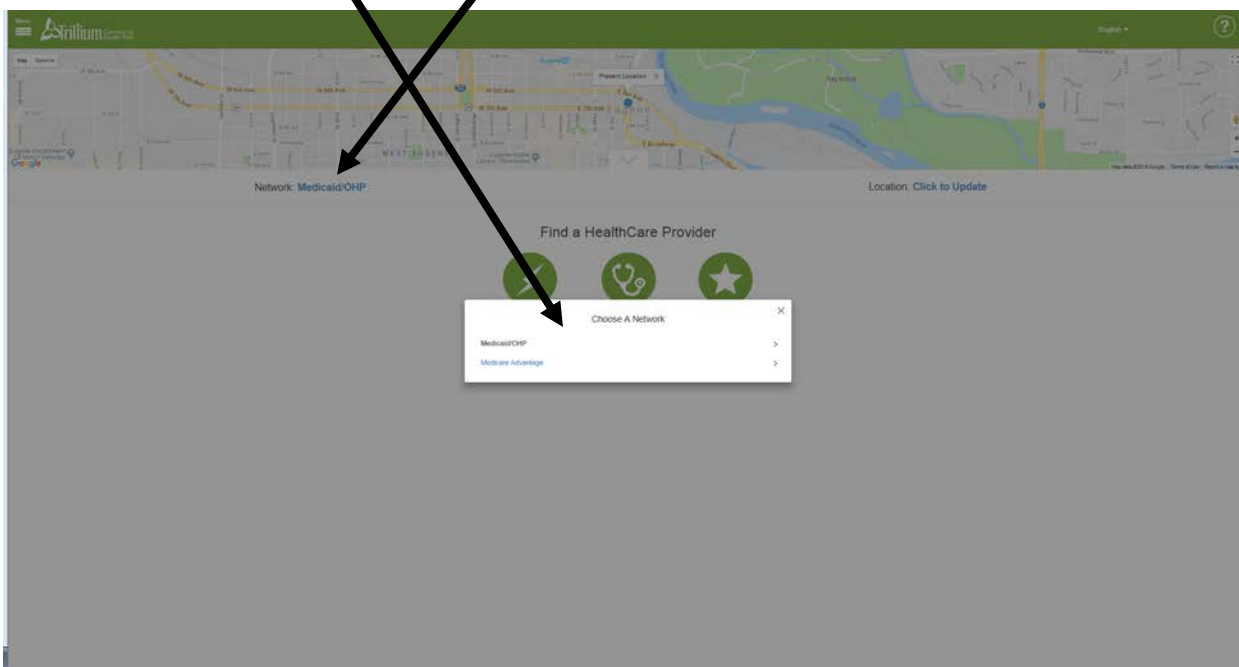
Trillium

English ▾

?

Map Satellite

Present Location

WEST EUGENE

Google

Network: Medicaid/OHP

Location: Click to Update

Find a HealthCare Provider

Choose A Network

×

Medicaid/OHP >

Medicare Advantage >